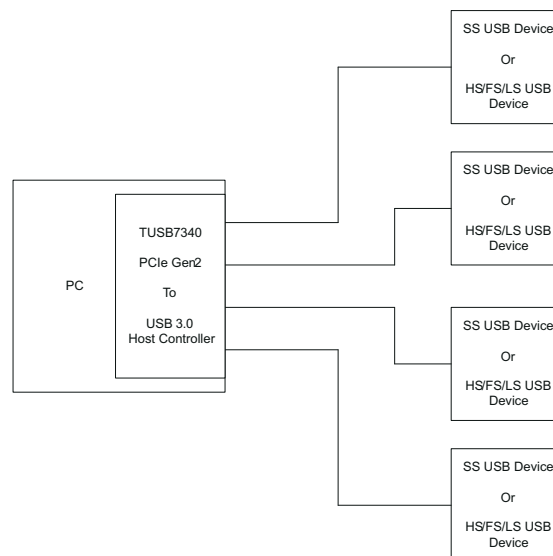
PC

TUSB7340

PCIe Gen2

To

USB 3.0 Host Controller

SS USB Device

Or

HS/FS/LS USB Device

SS USB Device

Or

HS/FS/LS USB Device

SS USB Device

Or

HS/FS/LS USB Device

SS USB Device

Or

HS/FS/LS USB Device